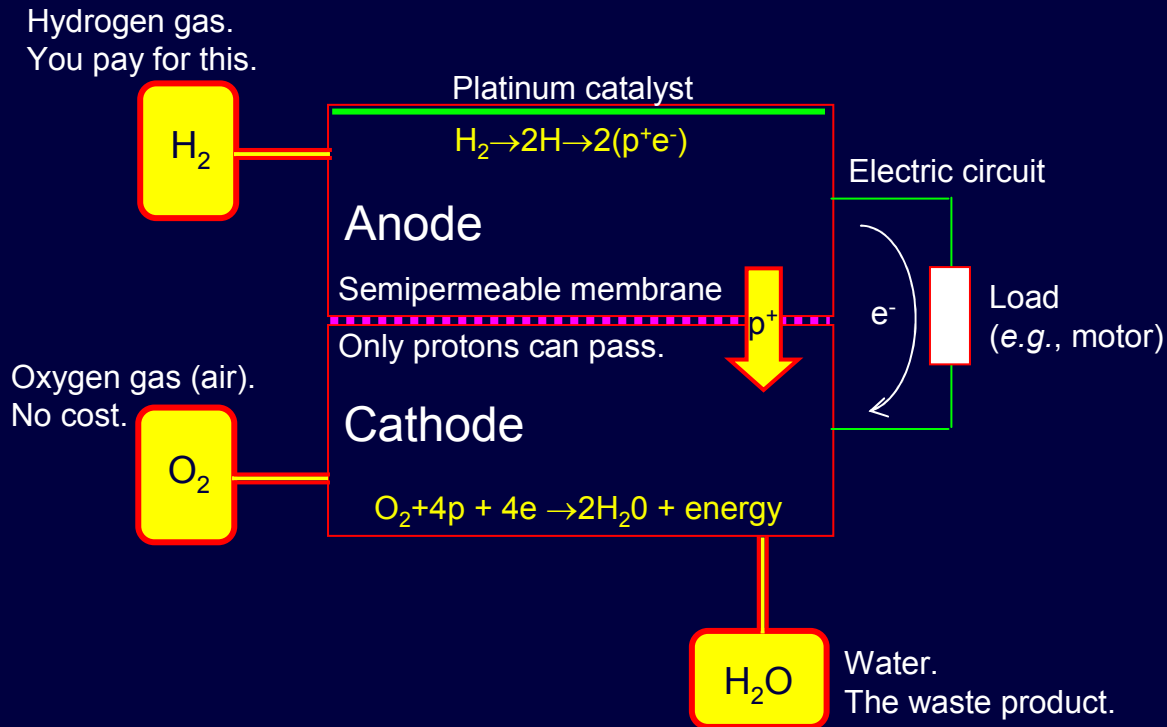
Hydrogen gas.
You pay for this.

$H_2$

Platinum catalyst

$H_2 \rightarrow 2H \rightarrow 2(p^+e^-)$

Electric circuit

Anode

Semipermeable membrane

$p^+$

$e^-$

Load
(*e.g.*, motor)

Only protons can pass.

Oxygen gas (air).
No cost.

$O_2$

Cathode

$O_2$+4p + 4e $\rightarrow 2H_20$ + energy

$H_2O$

Water.
The waste product.